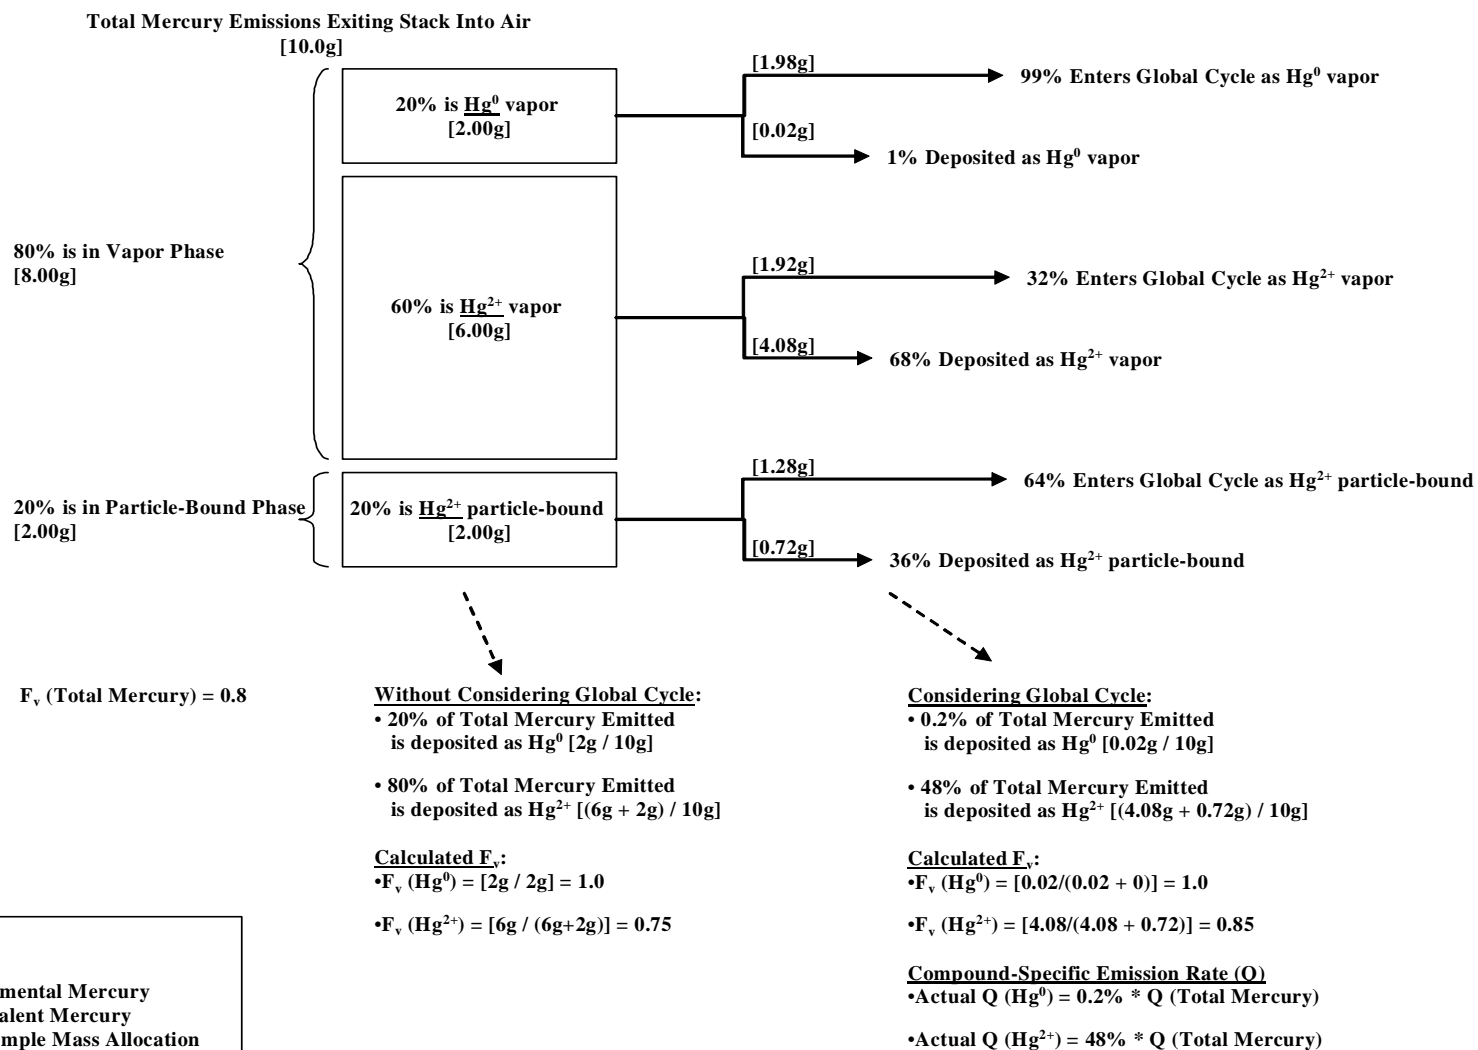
Total Mercury Emissions Exiting Stack Into Air
[10.0g]

80% is in Vapor Phase
[8.00g]

20% is $\underline{Hg^0}$ vapor
[2.00g]

[1.98g]
99% Enters Global Cycle as $Hg^0$ vapor

[0.02g]
1% Deposited as $Hg^0$ vapor

60% is $\underline{Hg^{2+}}$ vapor
[6.00g]

[1.92g]
32% Enters Global Cycle as $Hg^{2+}$ vapor

[4.08g]
68% Deposited as $Hg^{2+}$ vapor

20% is in Particle-Bound Phase
[2.00g]

20% is $\underline{Hg^{2+}}$ particle-bound
[2.00g]

[1.28g]
64% Enters Global Cycle as $Hg^{2+}$ particle-bound

[0.72g]
36% Deposited as $Hg^{2+}$ particle-bound

$F_v$ (Total Mercury) = 0.8

Without Considering Global Cycle:
• 20% of Total Mercury Emitted is deposited as $Hg^0$ [2g / 10g]

• 80% of Total Mercury Emitted is deposited as $Hg^{2+}$ [(6g + 2g) / 10g]

Calculated $F_v$:
•$F_v$ ($Hg^0$) = [2g / 2g] = 1.0

•$F_v$ ($Hg^{2+}$) = [6g / (6g+2g)] = 0.75

Considering Global Cycle:
• 0.2% of Total Mercury Emitted is deposited as $Hg^0$ [0.02g / 10g]

• 48% of Total Mercury Emitted is deposited as $Hg^{2+}$ [(4.08g + 0.72g) / 10g]

Calculated $F_v$:
•$F_v$ ($Hg^0$) = [0.02/(0.02 + 0)] = 1.0

•$F_v$ ($Hg^{2+}$) = [4.08/(4.08 + 0.72)] = 0.85

Compound-Specific Emission Rate (Q)
•Actual Q ($Hg^0$) = 0.2% * Q (Total Mercury)

•Actual Q ($Hg^{2+}$) = 48% * Q (Total Mercury)

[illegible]mental Mercury
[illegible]alent Mercury
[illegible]mple Mass Allocation